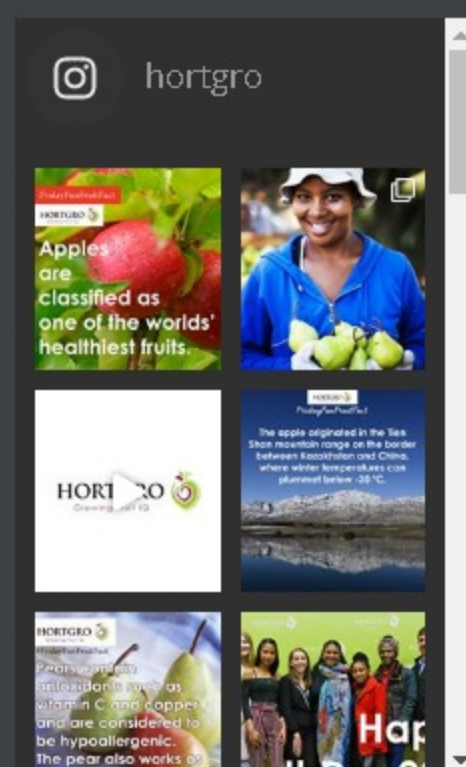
hortgro

FridayFunFruitFact
HORTGRO
Apples are classified as one of the worlds' healthiest fruits.

HORTGRO
FridayFunFruitFact
The apple originated in the Tien Shan mountain range on the border between Kazakhstan and China, where winter temperatures can plummet below -30 °C.

HORT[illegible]RO
Growing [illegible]

HORTGRO
FridayFunFruitFact
Pears contain antioxidants such as vitamin C and copper and are considered to be hypoallergenic. The pear also works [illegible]

Hap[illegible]